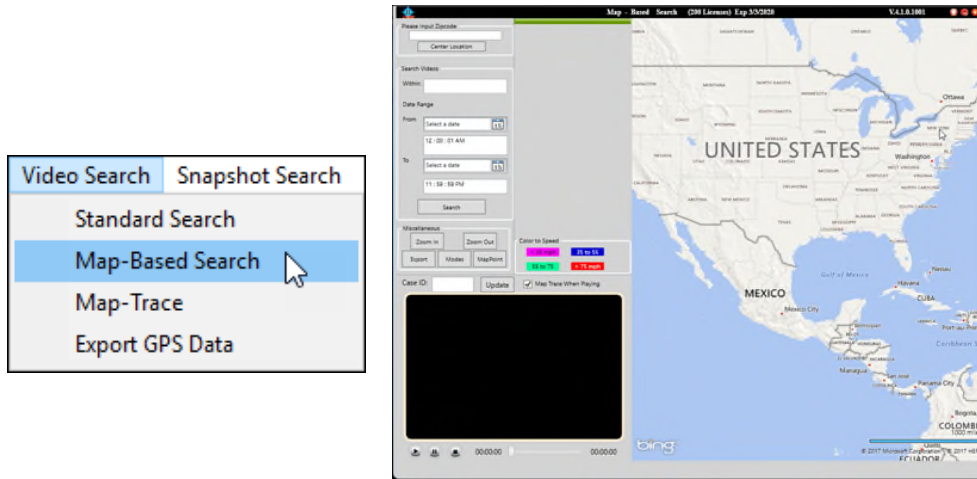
Video Search
Snapshot Search
Standard Search
Map-Based Search
Map-Trace
Export GPS Data

Map - Based Search (200 Licenses) Exp 3/5/2020
V.4.1.0.1001

Please Input Zipcode:
Center Location

Search Videos:
Within:
Date Range
From
Select a date
12 : 00 : 01 AM
To
Select a date
11 : 59 : 59 PM
Search

Miscellaneous
Zoom In
Zoom Out
Export
Modes
MapPoint

Color to Speed
< 35 mph
35 to 55
55 to 75
> 75 mph

Case ID:
Update
Map Trace When Playing

00:00:00
00:00:00

UNITED STATES
MEXICO
Ottawa
Washington
Gulf of Mexico
Mexico City
Havana
CUBA
Caribbean Sea
Managua
Panama City
Bogota
COLOMBIA
ECUADOR
bing
© 2017 Microsoft Corporation © 2017 HERE
1000 miles